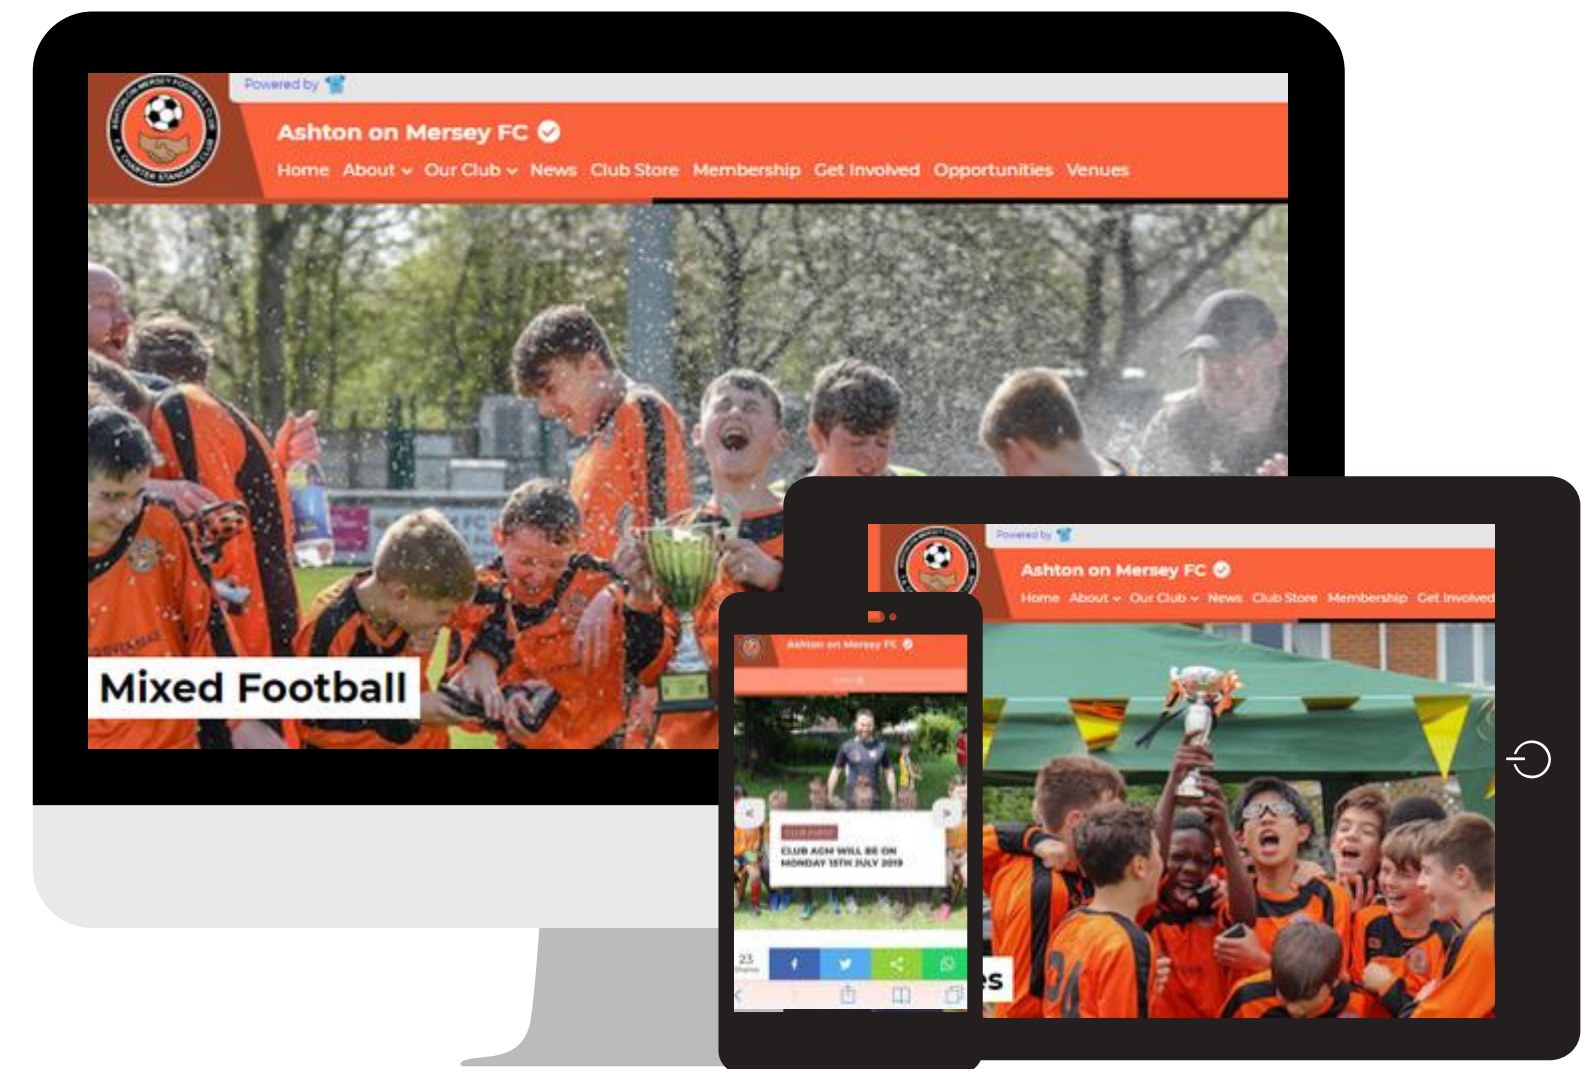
Powered by

Ashton on Mersey FC

Home About Our Club News Club Store Membership Get Involved Opportunities Venues

Mixed Football

Powered by

Ashton on Mersey FC

Home About Our Club News Club Store Membership Get Involved

Ashton on Mersey FC

CLUB AGM WILL BE ON MONDAY 15TH JULY 2019

23

s